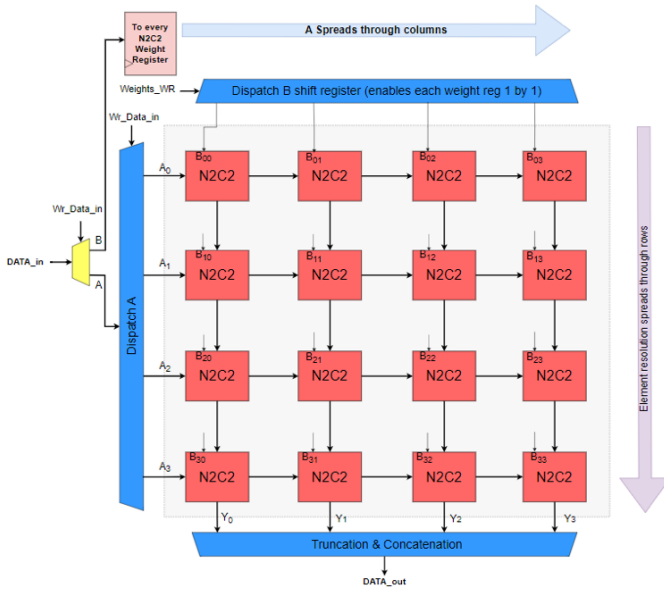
To every N2C2 Weight Register

A Spreads through columns

Weights_WR

Dispatch B shift register (enables each weight reg 1 by 1)

Wr_Data_in

Wr_Data_in

DATA_in

B

A

Dispatch A

$A_0$
$A_1$
$A_2$
$A_3$

$B_{00}$ N2C2
$B_{01}$ N2C2
$B_{02}$ N2C2
$B_{03}$ N2C2

$B_{10}$ N2C2
$B_{11}$ N2C2
$B_{12}$ N2C2
$B_{13}$ N2C2

$B_{20}$ N2C2
$B_{21}$ N2C2
$B_{22}$ N2C2
$B_{23}$ N2C2

$B_{30}$ N2C2
$B_{31}$ N2C2
$B_{32}$ N2C2
$B_{33}$ N2C2

Element resolution spreads through rows

$Y_0$
$Y_1$
$Y_2$
$Y_3$

Truncation & Concatenation

DATA_out